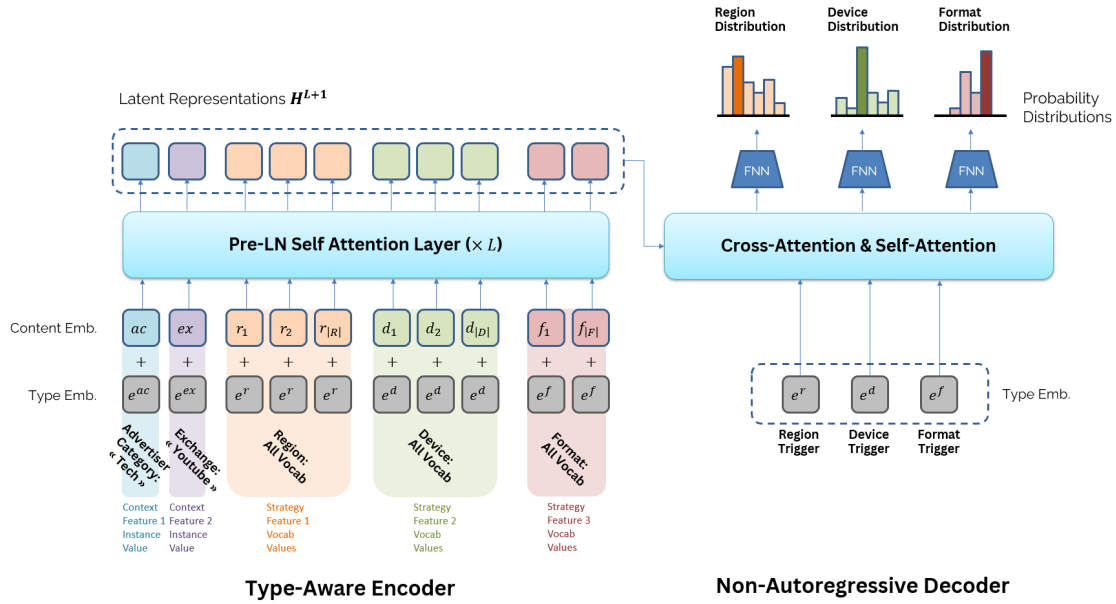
Region Distribution

Device Distribution

Format Distribution

Probability Distributions

Latent Representations $H^{L+1}$

FNN

FNN

FNN

Pre-LN Self Attention Layer ($\times L$)

Cross-Attention & Self-Attention

Content Emb.

$ac$ $ex$ $r_1$ $r_2$ $r_{|R|}$ $d_1$ $d_2$ $d_{|D|}$ $f_1$ $f_{|F|}$

+ + + + + + + + + +

Type Emb.

$e^{ac}$ $e^{ex}$ $e^r$ $e^r$ $e^r$ $e^d$ $e^d$ $e^d$ $e^f$ $e^f$

Advertiser Category: « Tech »

Exchange: « Youtube »

Region: All Vocab

Device: All Vocab

Format: All Vocab

Context Feature 1 Instance Value

Context Feature 2 Instance Value

Strategy Feature 1 Vocab Values

Strategy Feature 2 Vocab Values

Strategy Feature 3 Vocab Values

$e^r$ $e^d$ $e^f$

Type Emb.

Region Trigger

Device Trigger

Format Trigger

Type-Aware Encoder

Non-Autoregressive Decoder